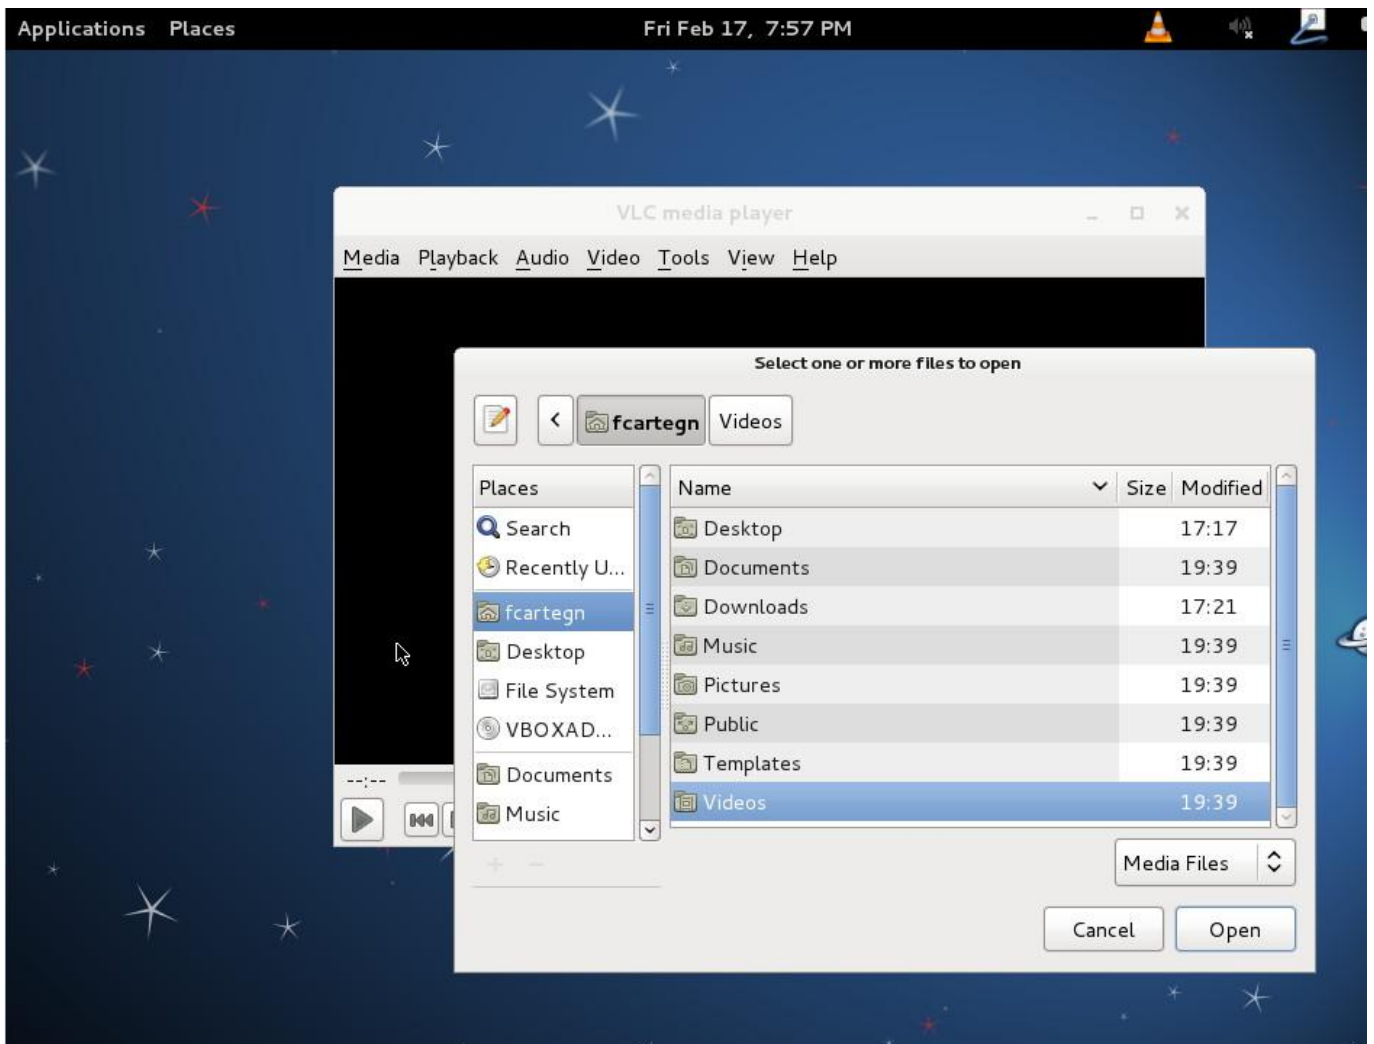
Applications Places

Fri Feb 17, 7:57 PM

VLC media player

Media Playback Audio Video Tools View Help

--:--

Select one or more files to open

fcartegn Videos

Places
Search
Recently U...
fcartegn
Desktop
File System
VBOXAD...
Documents
Music

| Name | Size | Modified |
|---|---|---|
| Desktop | | 17:17 |
| Documents | | 19:39 |
| Downloads | | 17:21 |
| Music | | 19:39 |
| Pictures | | 19:39 |
| Public | | 19:39 |
| Templates | | 19:39 |
| Videos | | 19:39 |

Media Files

Cancel Open